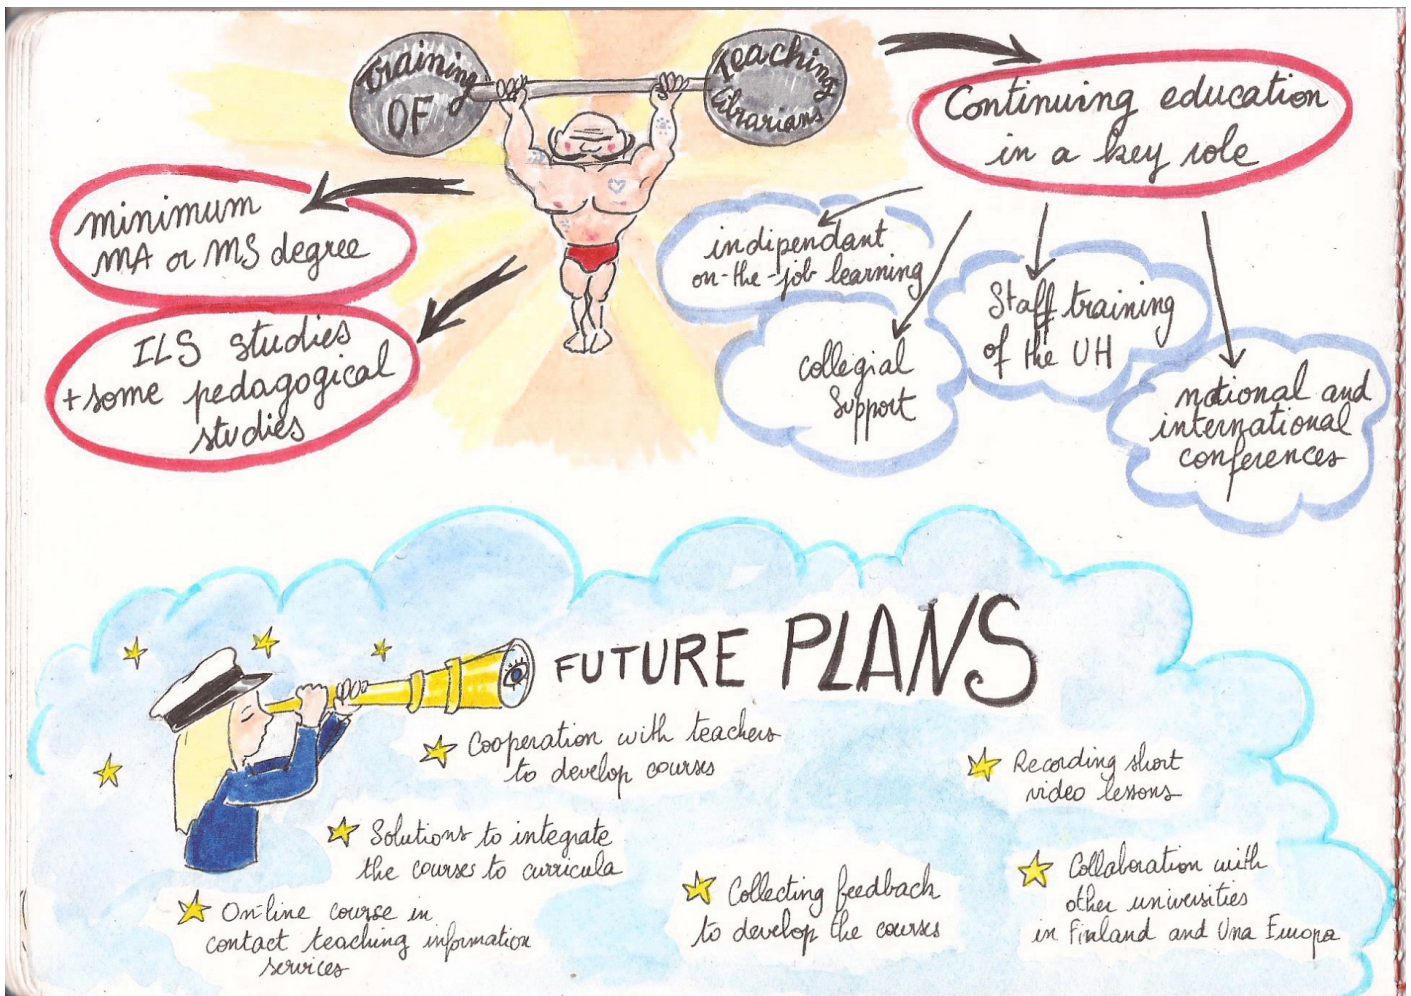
Training OF Teaching Librarians

Continuing education in a key role

minimum MA or MS degree

ILS studies + some pedagogical studies

indipendant on-the-job learning

collegial support

Staff training of the UH

national and international conferences

FUTURE PLANS

Cooperation with teachers to develop courses

Recording short video lessons

Solutions to integrate the courses to curricula

Collecting feedback to develop the courses

Collaboration with other universities in Finland and Una Europa

On-line course in contact teaching information services